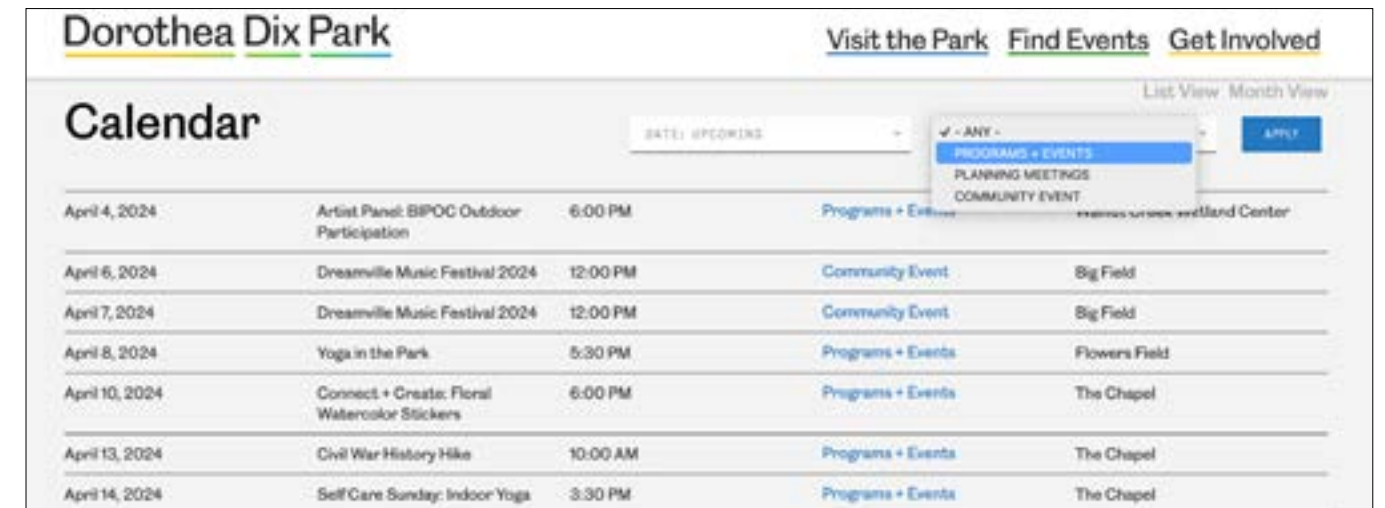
Dorothea Dix Park

Visit the Park Find Events Get Involved

List View Month View

Calendar

DATE: UPCOMING

✓ - ANY -
PROGRAMS + EVENTS
PLANNING MEETINGS
COMMUNITY EVENT

APPLY

| | | | | |
|---|---|---|---|---|
| April 4, 2024 | Artist Panel: BIPOC Outdoor Participation | 6:00 PM | Programs + Events | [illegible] Wetland Center |
| April 6, 2024 | Dreamville Music Festival 2024 | 12:00 PM | Community Event | Big Field |
| April 7, 2024 | Dreamville Music Festival 2024 | 12:00 PM | Community Event | Big Field |
| April 8, 2024 | Yoga in the Park | 5:30 PM | Programs + Events | Flowers Field |
| April 10, 2024 | Connect + Create: Floral Watercolor Stickers | 6:00 PM | Programs + Events | The Chapel |
| April 13, 2024 | Civil War History Hike | 10:00 AM | Programs + Events | The Chapel |
| April 14, 2024 | Self Care Sunday: Indoor Yoga | 3:30 PM | Programs + Events | The Chapel |